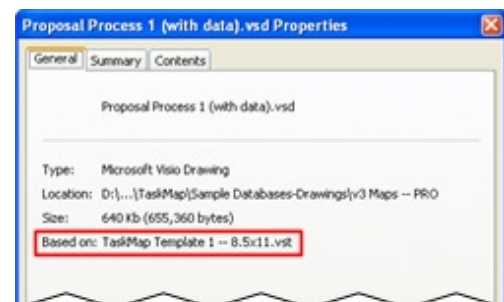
Proposal Process 1 (with data).vsd Properties

General | Summary | Contents

Proposal Process 1 (with data).vsd

Type: Microsoft Visio Drawing

Location: D:\...\TaskMap\Sample Databases-Drawings\v3 Maps -- PRO

Size: 640 Kb (655,360 bytes)

Based on: TaskMap Template 1 -- 8.5x11.vst